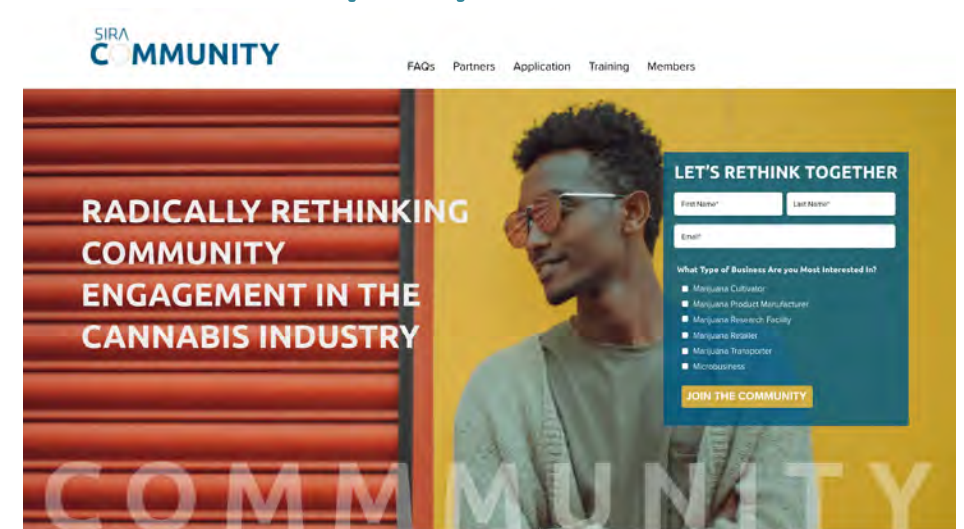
SIRA COMMUNITY

FAQs Partners Application Training Members

RADICALLY RETHINKING COMMUNITY ENGAGEMENT IN THE CANNABIS INDUSTRY

LET'S RETHINK TOGETHER

First Name*
Last Name*
Email*

What Type of Business Are you Most Interested In?
Marijuana Cultivator
Marijuana Product Manufacturer
Marijuana Research Facility
Marijuana Retailer
Marijuana Transporter
Microbusiness

JOIN THE COMMUNITY

COMMUNITY